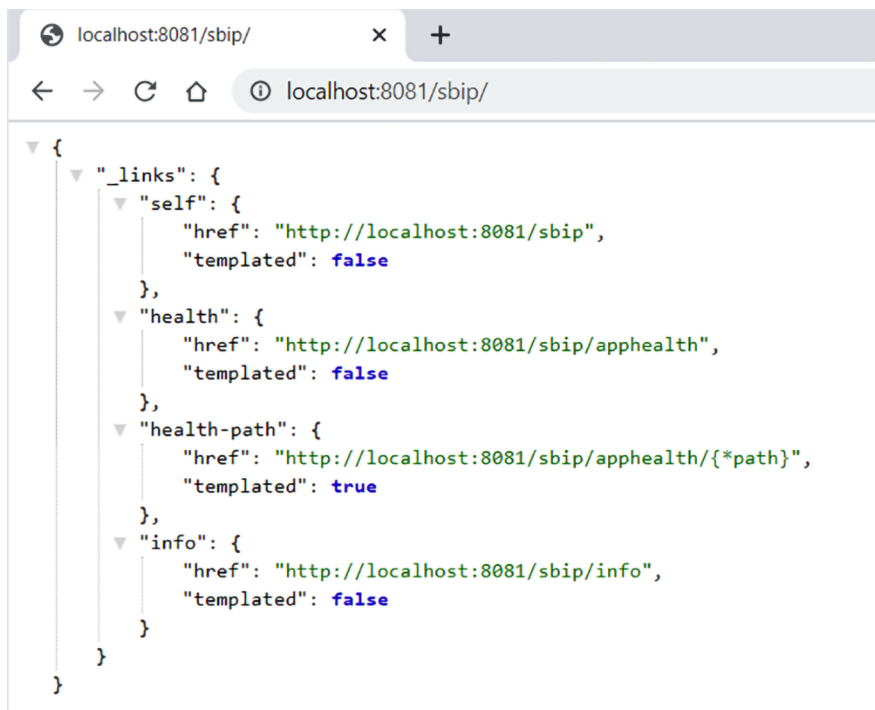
localhost:8081/sbip/ × +

localhost:8081/sbip/

{
"_links": {
"self": {
"href": "http://localhost:8081/sbip",
"templated": false
},
"health": {
"href": "http://localhost:8081/sbip/apphealth",
"templated": false
},
"health-path": {
"href": "http://localhost:8081/sbip/apphealth/{*path}",
"templated": true
},
"info": {
"href": "http://localhost:8081/sbip/info",
"templated": false
}
}
}